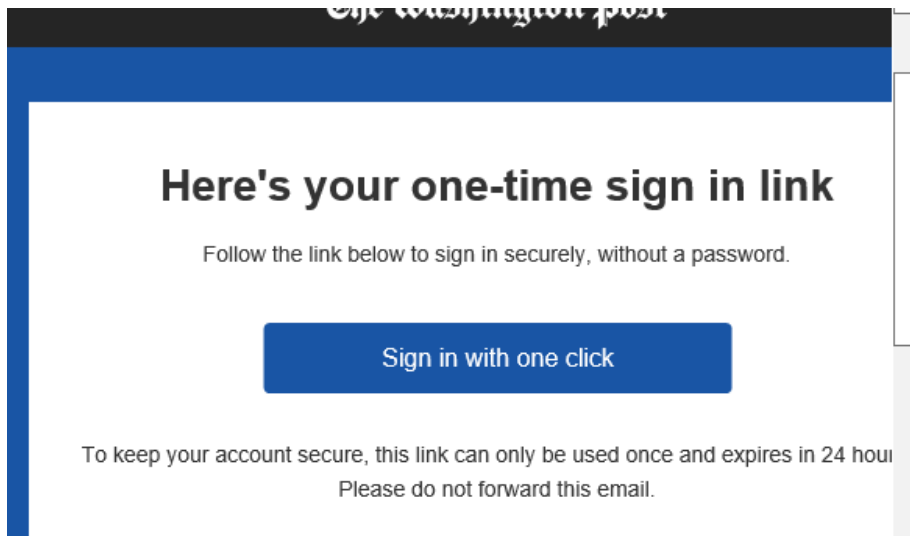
The Washington Post

Here's your one-time sign in link

Follow the link below to sign in securely, without a password.

Sign in with one click

To keep your account secure, this link can only be used once and expires in 24 hour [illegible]
Please do not forward this email.